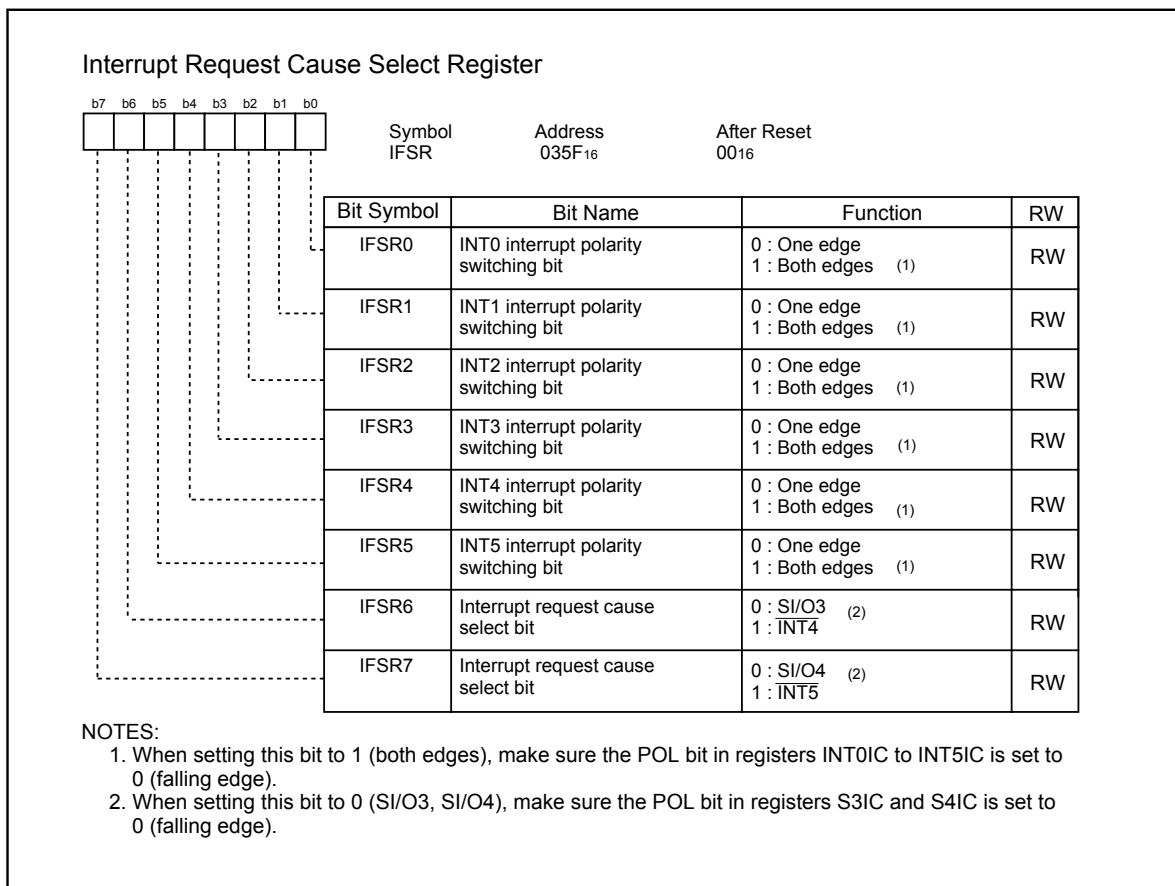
Interrupt Request Cause Select Register

b7 b6 b5 b4 b3 b2 b1 b0

Symbol IFSR

Address $035F_{16}$

After Reset $00_{16}$

| Bit Symbol | Bit Name | Function | RW |
|---|---|---|---|
| IFSR0 | INT0 interrupt polarity switching bit | 0 : One edge<br>1 : Both edges (1) | RW |
| IFSR1 | INT1 interrupt polarity switching bit | 0 : One edge<br>1 : Both edges (1) | RW |
| IFSR2 | INT2 interrupt polarity switching bit | 0 : One edge<br>1 : Both edges (1) | RW |
| IFSR3 | INT3 interrupt polarity switching bit | 0 : One edge<br>1 : Both edges (1) | RW |
| IFSR4 | INT4 interrupt polarity switching bit | 0 : One edge<br>1 : Both edges (1) | RW |
| IFSR5 | INT5 interrupt polarity switching bit | 0 : One edge<br>1 : Both edges (1) | RW |
| IFSR6 | Interrupt request cause select bit | 0 : SI/O3 (2)<br>1 : $\overline{INT4}$ | RW |
| IFSR7 | Interrupt request cause select bit | 0 : SI/O4 (2)<br>1 : $\overline{INT5}$ | RW |

NOTES:
1. When setting this bit to 1 (both edges), make sure the POL bit in registers INT0IC to INT5IC is set to 0 (falling edge).
2. When setting this bit to 0 (SI/O3, SI/O4), make sure the POL bit in registers S3IC and S4IC is set to 0 (falling edge).